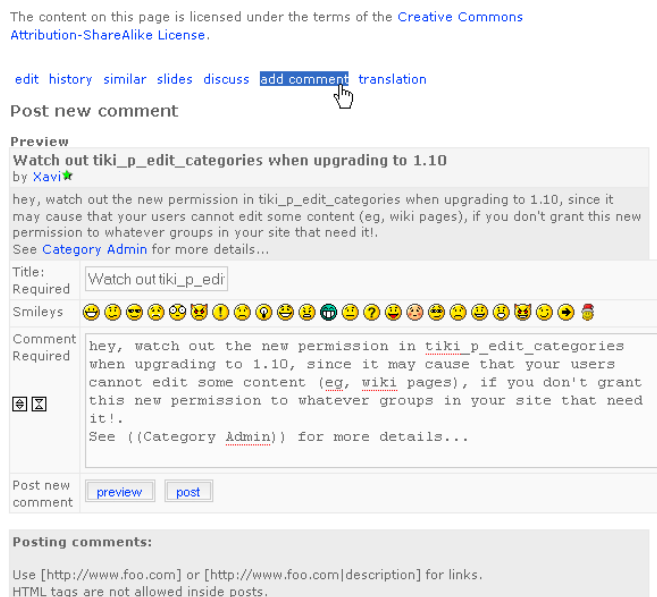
The content on this page is licensed under the terms of the Creative Commons Attribution-ShareAlike License.

edit history similar slides discuss add comment translation

Post new comment

Preview

Watch out tiki_p_edit_categories when upgrading to 1.10

by Xavi

hey, watch out the new permission in tiki_p_edit_categories when upgrading to 1.10, since it may cause that your users cannot edit some content (eg, wiki pages), if you don't grant this new permission to whatever groups in your site that need it!.
See Category Admin for more details...

| Title: Required | Watch out tiki_p_edi |
|---|---|
| Smileys | |
| Comment Required | hey, watch out the new permission in tiki_p_edit_categories when upgrading to 1.10, since it may cause that your users cannot edit some content (eg, wiki pages), if you don't grant this new permission to whatever groups in your site that need it!. See ((Category Admin)) for more details... |
| Post new comment | preview post |

Posting comments:

Use [http://www.foo.com] or [http://www.foo.com|description] for links.
HTML tags are not allowed inside posts.